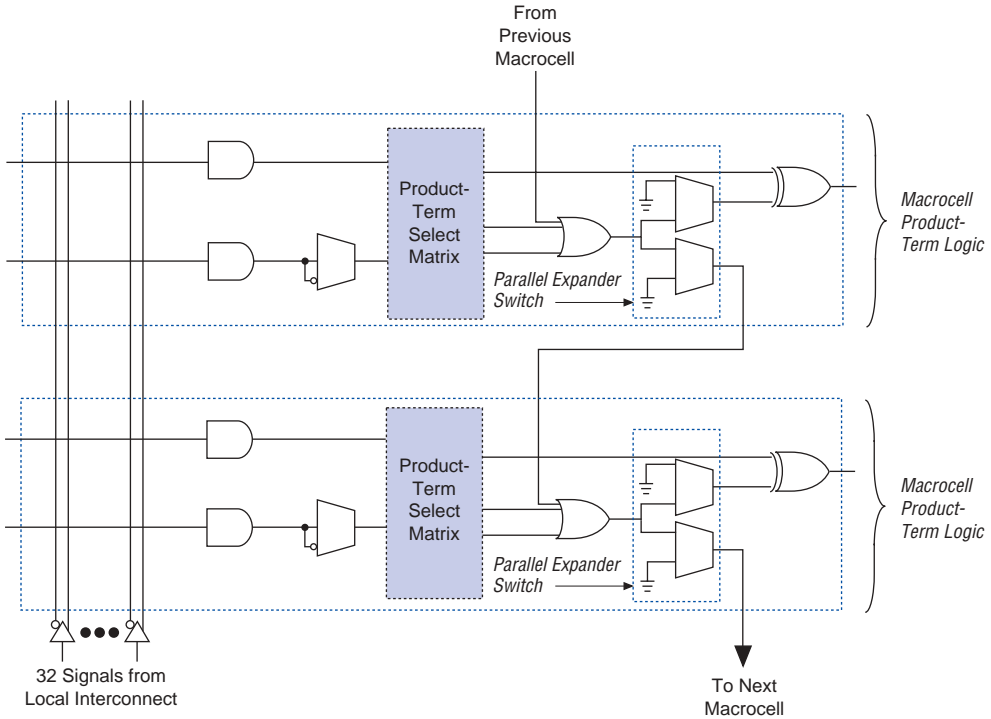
From Previous Macrocell

Product-Term Select Matrix

Parallel Expander Switch

Macrocell Product-Term Logic

Product-Term Select Matrix

Parallel Expander Switch

Macrocell Product-Term Logic

32 Signals from Local Interconnect

To Next Macrocell